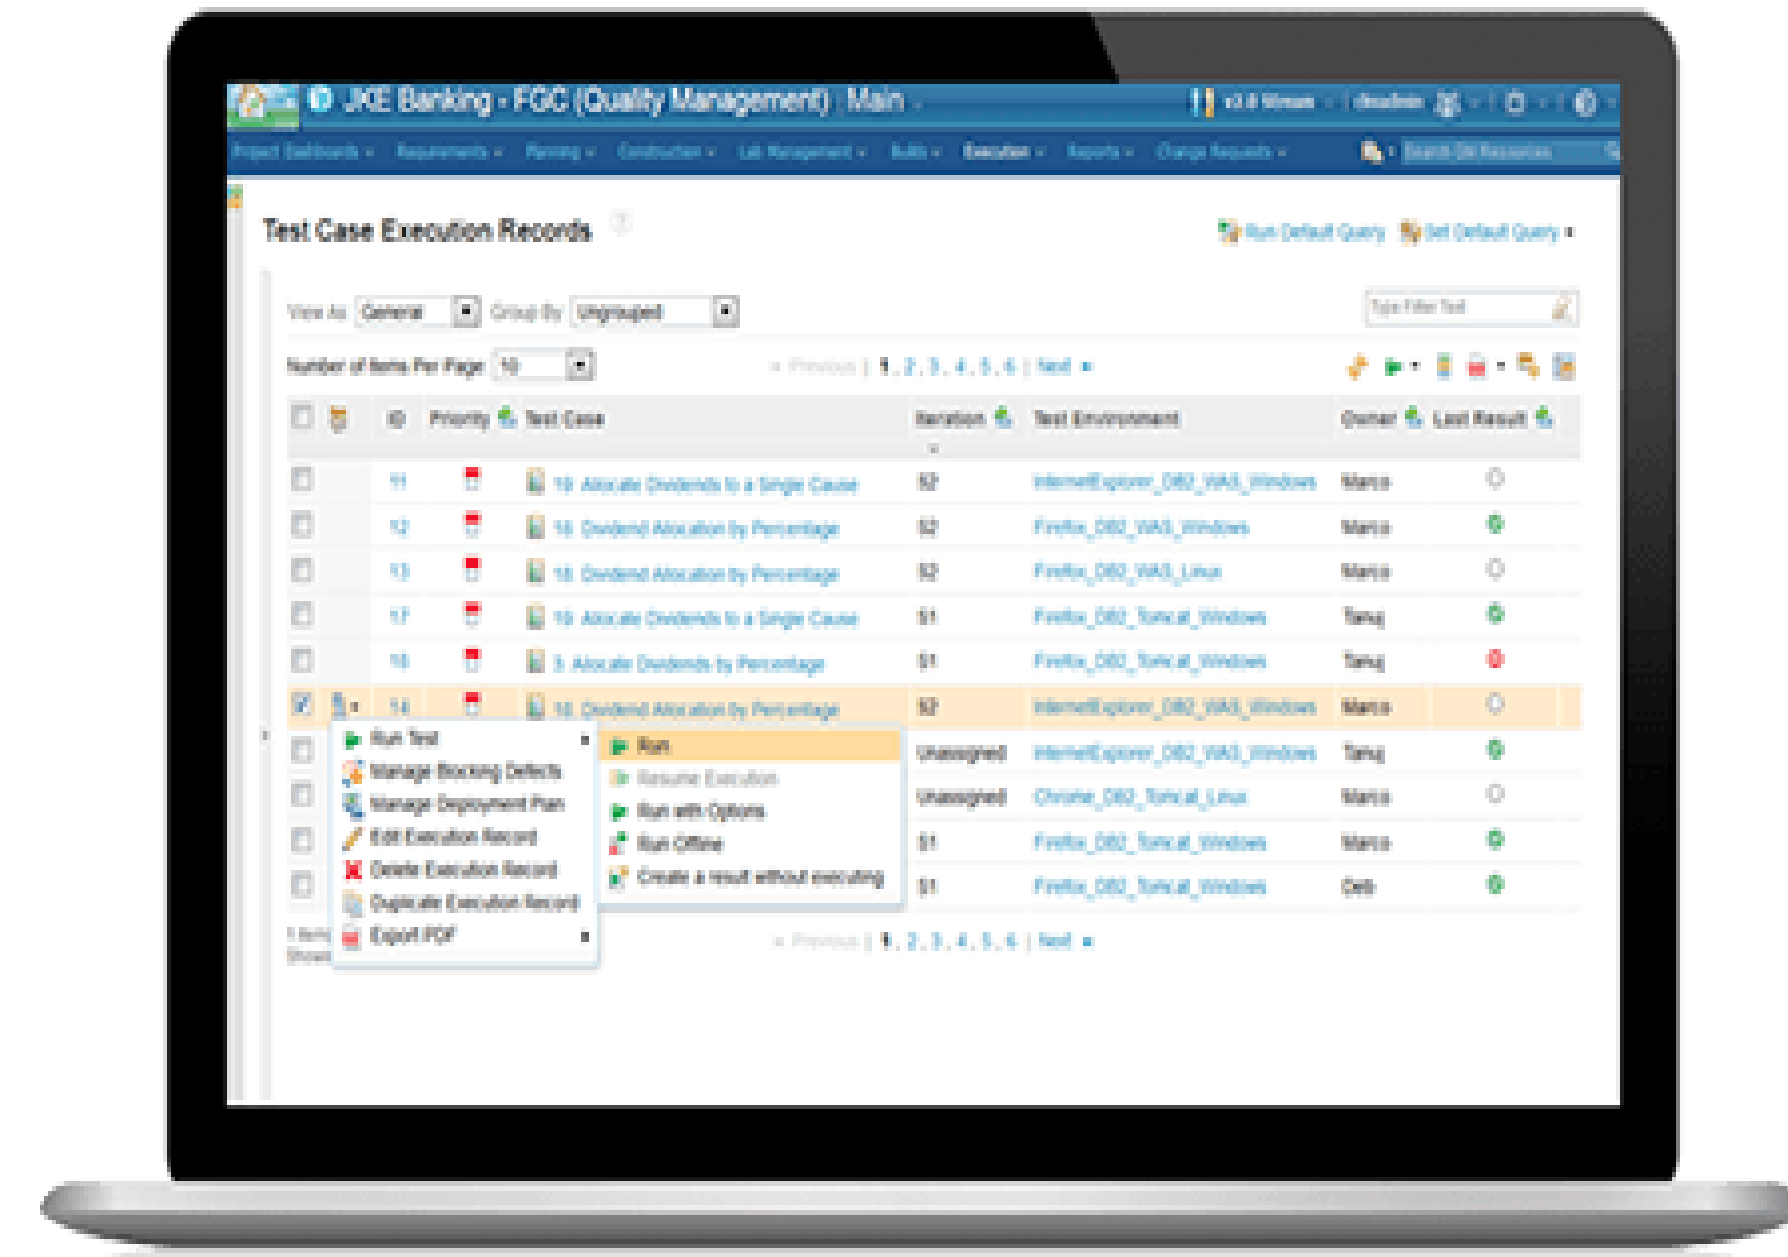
JKE Banking - FGC (Quality Management) Main

Project Dashboards Requirements Planning Construction Lab Management Builds Execution Reports Change Requests

Search QM Resources

Test Case Execution Records

Run Default Query Set Default Query

View As General Group By Ungrouped

Type Filter Text

Number of Items Per Page 10

« Previous | 1 . 2 . 3 . 4 . 5 . 6 | Next »

| | | ID | Priority | Test Case | Iteration | Test Environment | Owner | Last Result |
|---|---|---|---|---|---|---|---|---|
| | | 11 | | 10: Allocate Dividends to a Single Cause | S2 | InternetExplorer_DB2_WAS_Windows | Marco | |
| | | 12 | | 16: Dividend Allocation by Percentage | S2 | Firefox_DB2_WAS_Windows | Marco | |
| | | 13 | | 16: Dividend Allocation by Percentage | S2 | Firefox_DB2_WAS_Linux | Marco | |
| | | 17 | | 10: Allocate Dividends to a Single Cause | S1 | Firefox_DB2_Tomcat_Windows | Tanuj | |
| | | 15 | | 3: Allocate Dividends by Percentage | S1 | Firefox_DB2_Tomcat_Windows | Tanuj | |
| | | 14 | | 16: Dividend Allocation by Percentage | S2 | InternetExplorer_DB2_WAS_Windows | Marco | |
| | | | | | Unassigned | InternetExplorer_DB2_WAS_Windows | Tanuj | |
| | | | | | Unassigned | Chrome_DB2_Tomcat_Linux | Marco | |
| | | | | | S1 | Firefox_DB2_Tomcat_Windows | Marco | |
| | | | | | S1 | Firefox_DB2_Tomcat_Windows | Deb | |

Run Test
Manage Blocking Defects
Manage Deployment Plan
Edit Execution Record
Delete Execution Record
Duplicate Execution Record
Export PDF

Run
Resume Execution
Run with Options
Run Offline
Create a result without executing

« Previous | 1 . 2 . 3 . 4 . 5 . 6 | Next »